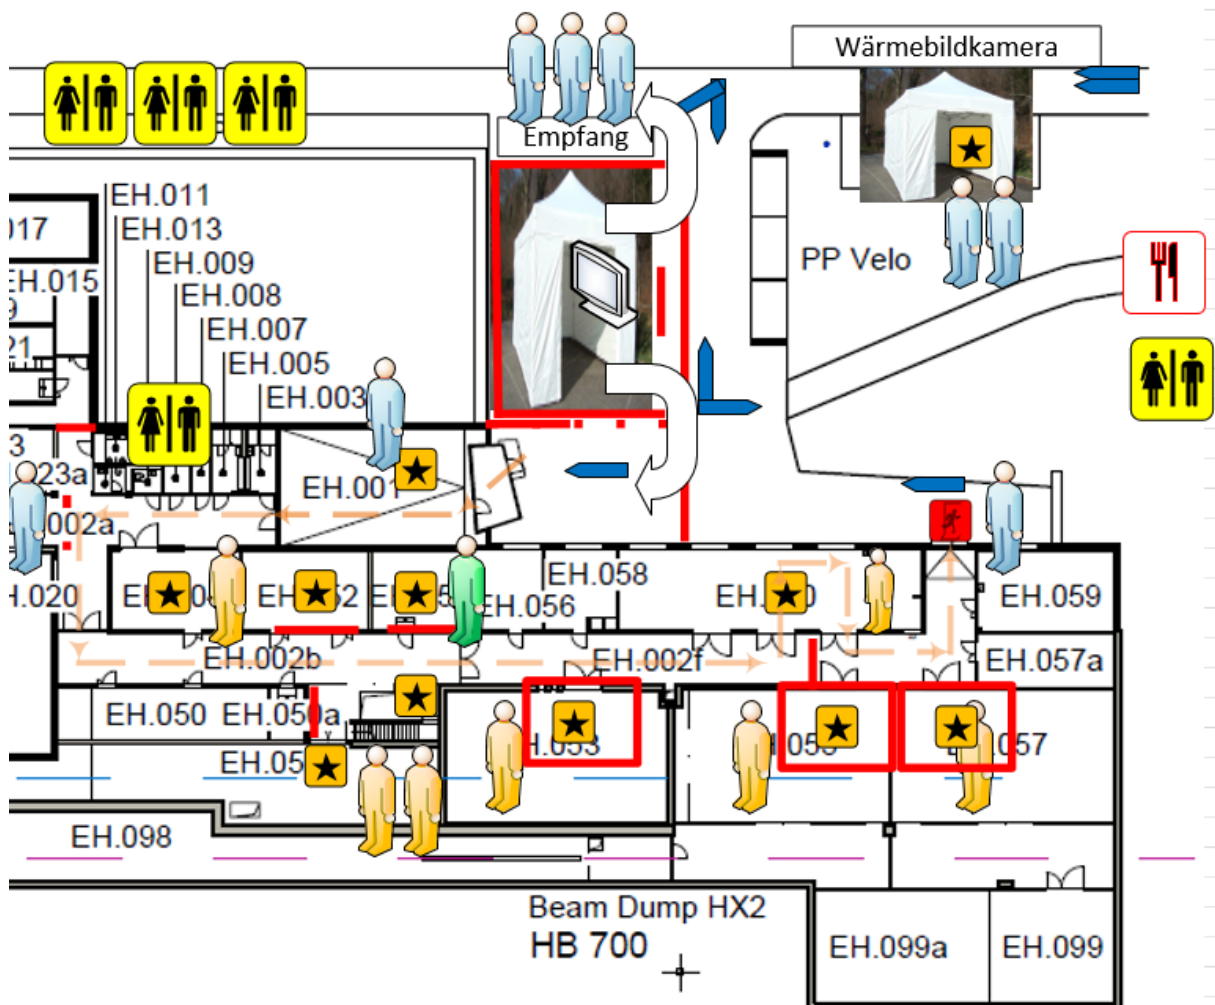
Wärmebildkamera

Empfang

EH.011
EH.013
EH.009
EH.008
EH.007
EH.005
EH.003
EH.015
017
EH.001
23a
002a
.020
EH.0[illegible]
EH.0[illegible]2
EH.0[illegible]
EH.058
EH.056
EH.0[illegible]0
EH.059
EH.002b
EH.002f
EH.057a
EH.050
EH.05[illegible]a
EH.05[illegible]
EH.053
EH.05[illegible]
EH.057
EH.098

PP Velo

Beam Dump HX2
HB 700

EH.099a
EH.099